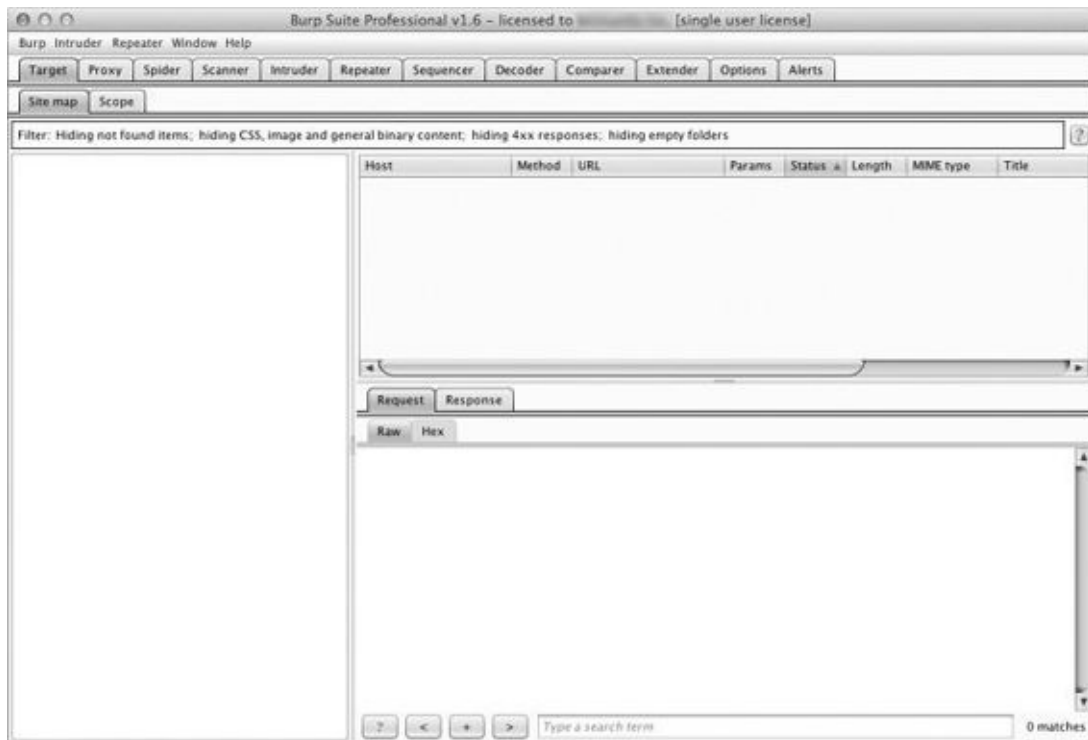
Burp Suite Professional v1.6 – licensed to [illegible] [single user license]

Burp Intruder Repeater Window Help

Target Proxy Spider Scanner Intruder Repeater Sequencer Decoder Comparer Extender Options Alerts

Site map Scope

Filter: Hiding not found items; hiding CSS, image and general binary content; hiding 4xx responses; hiding empty folders

?

| Host | Method | URL | Params | Status ▲ | Length | MIME type | Title |
|---|---|---|---|---|---|---|---|

Request Response

Raw Hex

? < + > Type a search term

0 matches